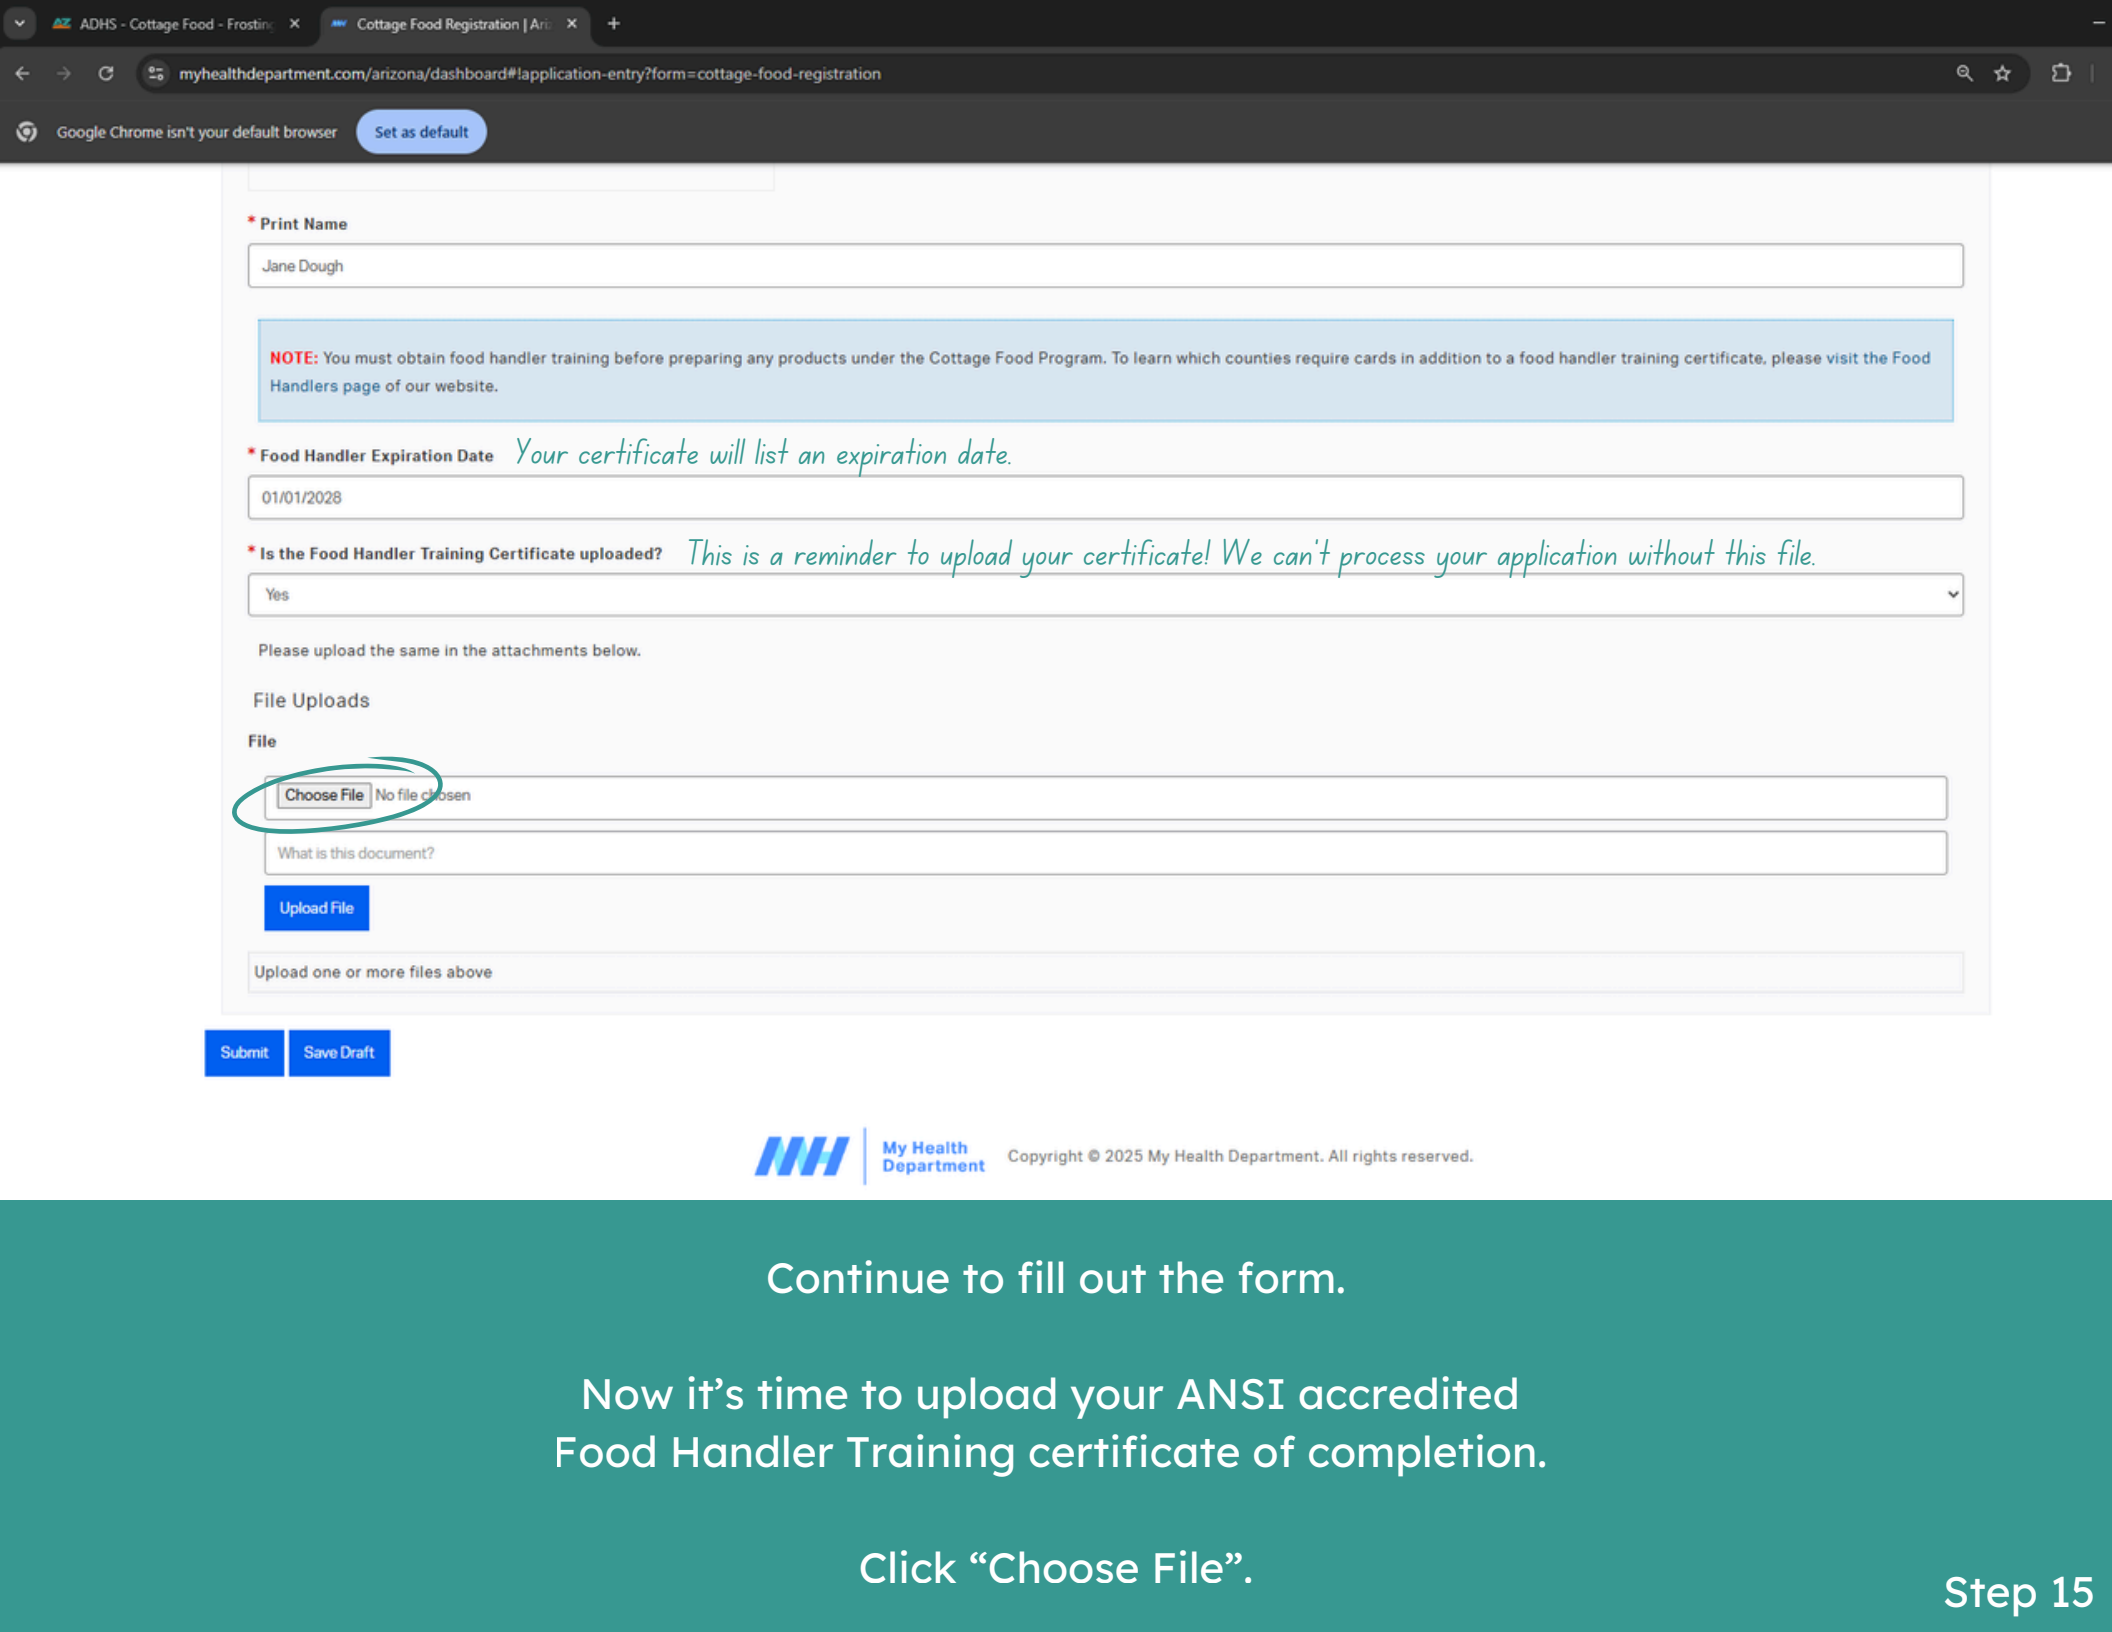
ADHS - Cottage Food - Frosting ×

Cottage Food Registration | Ari ×

+

myhealthdepartment.com/arizona/dashboard#!application-entry?form=cottage-food-registration

Google Chrome isn't your default browser

Set as default

* Print Name

Jane Dough

NOTE: You must obtain food handler training before preparing any products under the Cottage Food Program. To learn which counties require cards in addition to a food handler training certificate, please visit the Food Handlers page of our website.

* Food Handler Expiration Date

Your certificate will list an expiration date.

01/01/2028

* Is the Food Handler Training Certificate uploaded?

This is a reminder to upload your certificate! We can't process your application without this file.

Yes

Please upload the same in the attachments below.

File Uploads

File

Choose File No file chosen

What is this document?

Upload File

Upload one or more files above

Submit

Save Draft

My Health Department

Copyright © 2025 My Health Department. All rights reserved.

Continue to fill out the form.

Now it's time to upload your ANSI accredited Food Handler Training certificate of completion.

Click "Choose File".

Step 15